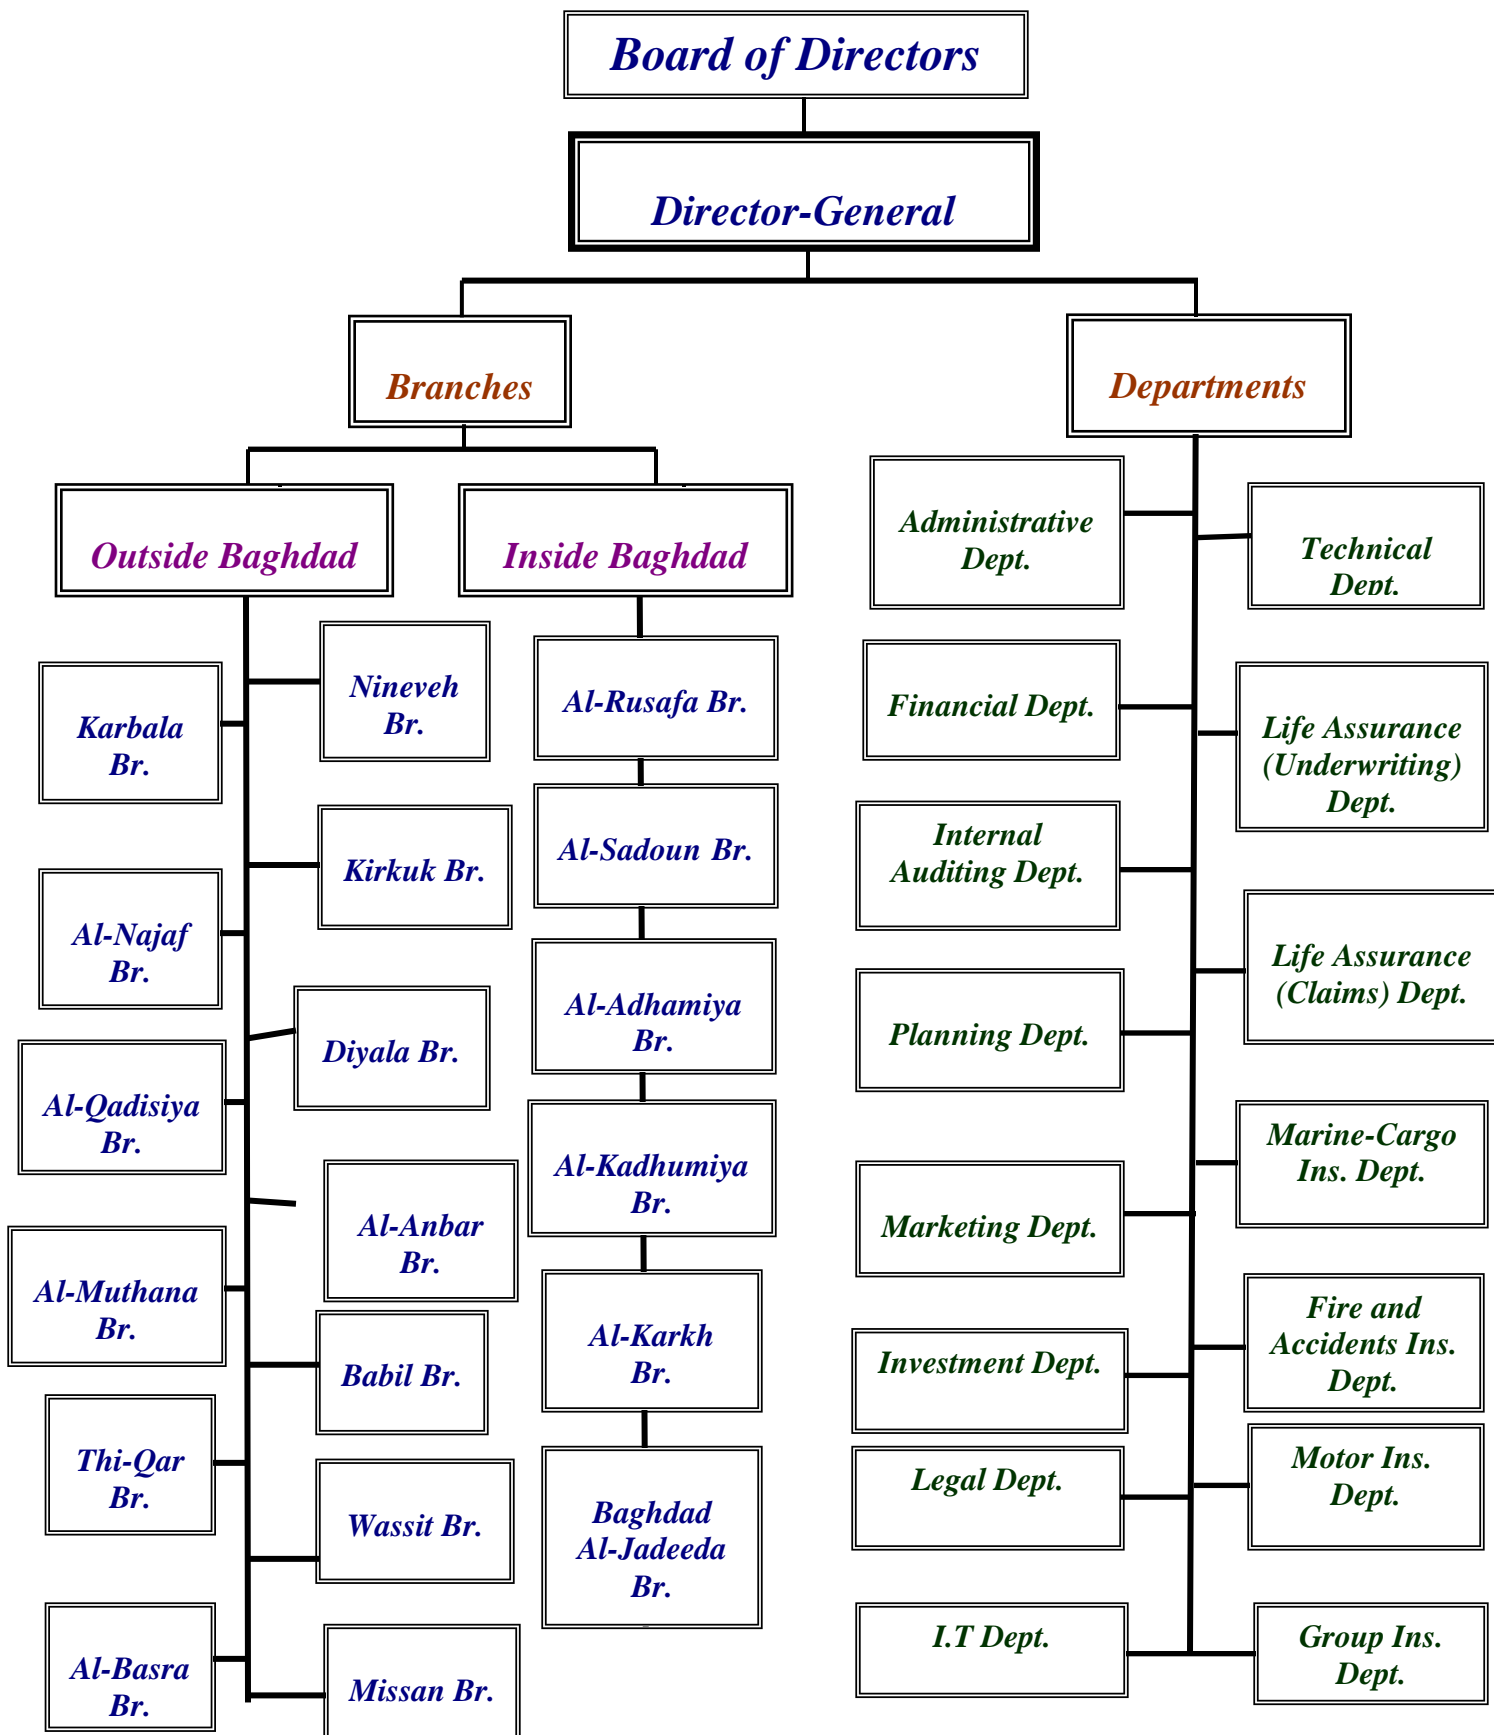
Board of Directors

Director-General

Branches

Departments

Outside Baghdad

Inside Baghdad

Karbala Br.

Nineveh Br.

Kirkuk Br.

Al-Najaf Br.

Diyala Br.

Al-Qadisiya Br.

Al-Anbar Br.

Al-Muthana Br.

Babil Br.

Thi-Qar Br.

Wassit Br.

Al-Basra Br.

Missan Br.

Al-Rusafa Br.

Al-Sadoun Br.

Al-Adhamiya Br.

Al-Kadhumiya Br.

Al-Karkh Br.

Baghdad Al-Jadeeda Br.

Administrative Dept.

Technical Dept.

Financial Dept.

Life Assurance (Underwriting) Dept.

Internal Auditing Dept.

Life Assurance (Claims) Dept.

Planning Dept.

Marine-Cargo Ins. Dept.

Marketing Dept.

Investment Dept.

Fire and Accidents Ins. Dept.

Legal Dept.

Motor Ins. Dept.

I.T Dept.

Group Ins. Dept.